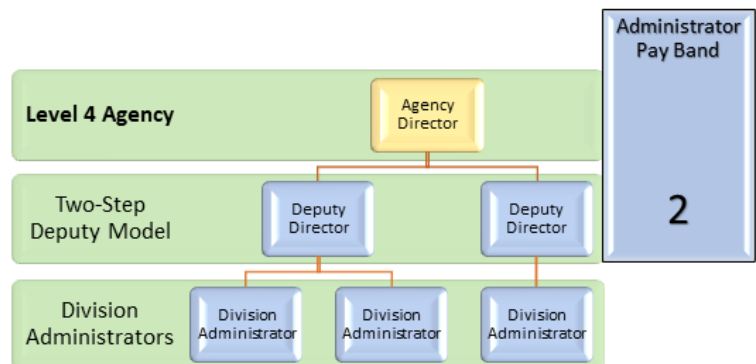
Administrator Pay Band

2

Level 4 Agency

Agency Director

Two-Step Deputy Model

Deputy Director

Deputy Director

Division Administrators

Division Administrator

Division Administrator

Division Administrator